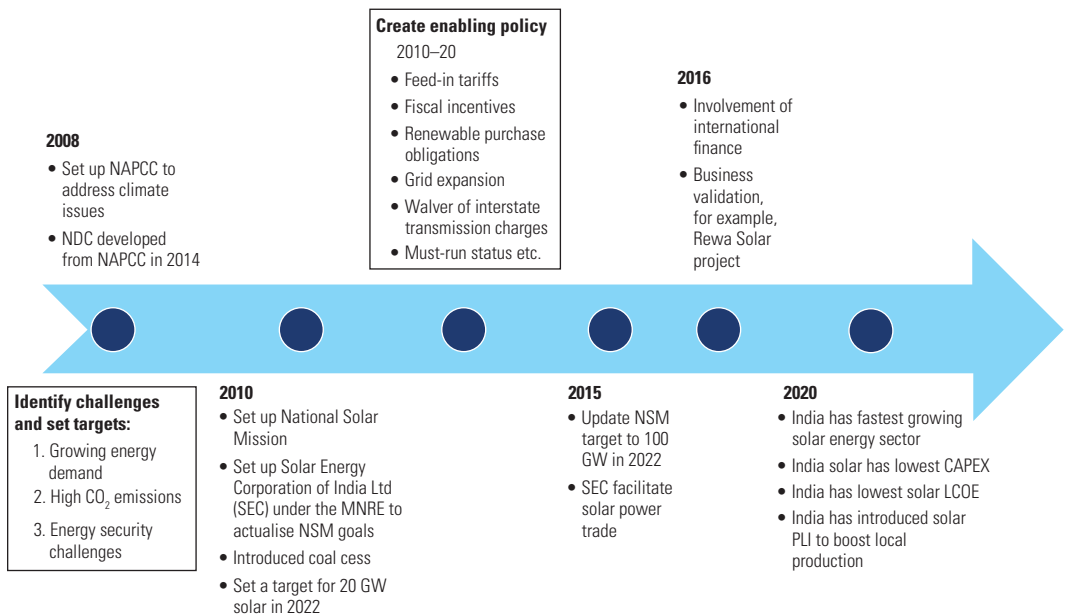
**Create enabling policy**
2010–20
• Feed-in tariffs
• Fiscal incentives
• Renewable purchase obligations
• Grid expansion
• Walver of interstate transmission charges
• Must-run status etc.

**2016**
• Involvement of international finance
• Business validation, for example, Rewa Solar project

**2008**
• Set up NAPCC to address climate issues
• NDC developed from NAPCC in 2014

**Identify challenges and set targets:**
1. Growing energy demand
2. High $CO_2$ emissions
3. Energy security challenges

**2010**
• Set up National Solar Mission
• Set up Solar Energy Corporation of India Ltd (SEC) under the MNRE to actualise NSM goals
• Introduced coal cess
• Set a target for 20 GW solar in 2022

**2015**
• Update NSM target to 100 GW in 2022
• SEC facilitate solar power trade

**2020**
• India has fastest growing solar energy sector
• India solar has lowest CAPEX
• India has lowest solar LCOE
• India has introduced solar PLI to boost local production